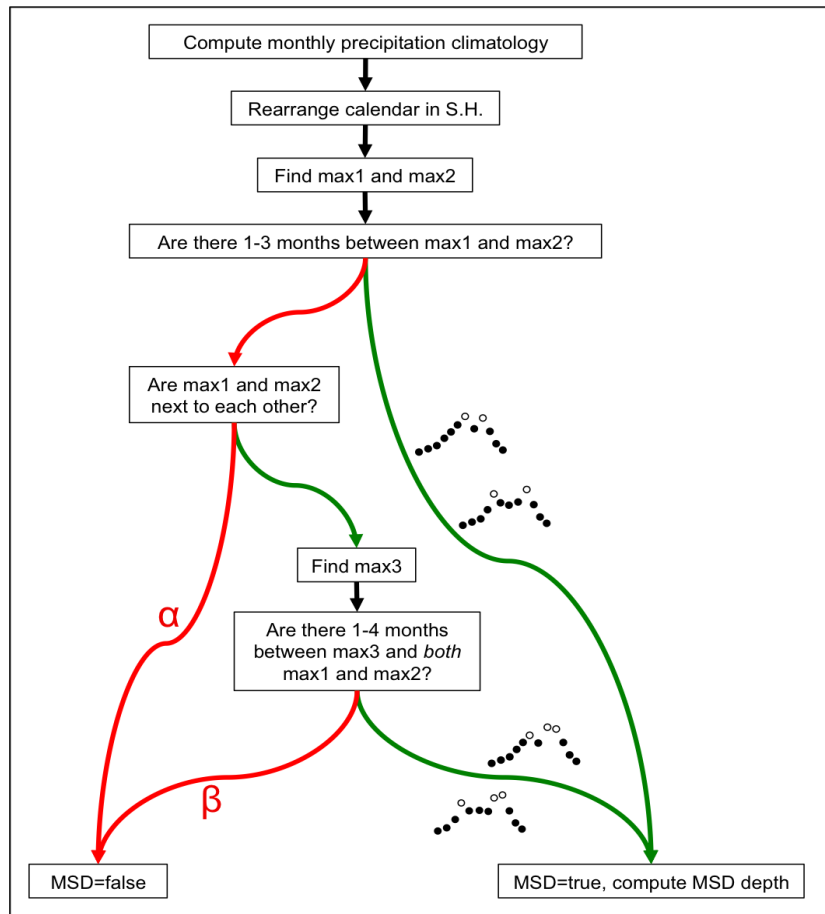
Compute monthly precipitation climatology

Rearrange calendar in S.H.

Find max1 and max2

Are there 1-3 months between max1 and max2?

Are max1 and max2 next to each other?

Find max3

α

Are there 1-4 months between max3 and *both* max1 and max2?

β

MSD=false

MSD=true, compute MSD depth